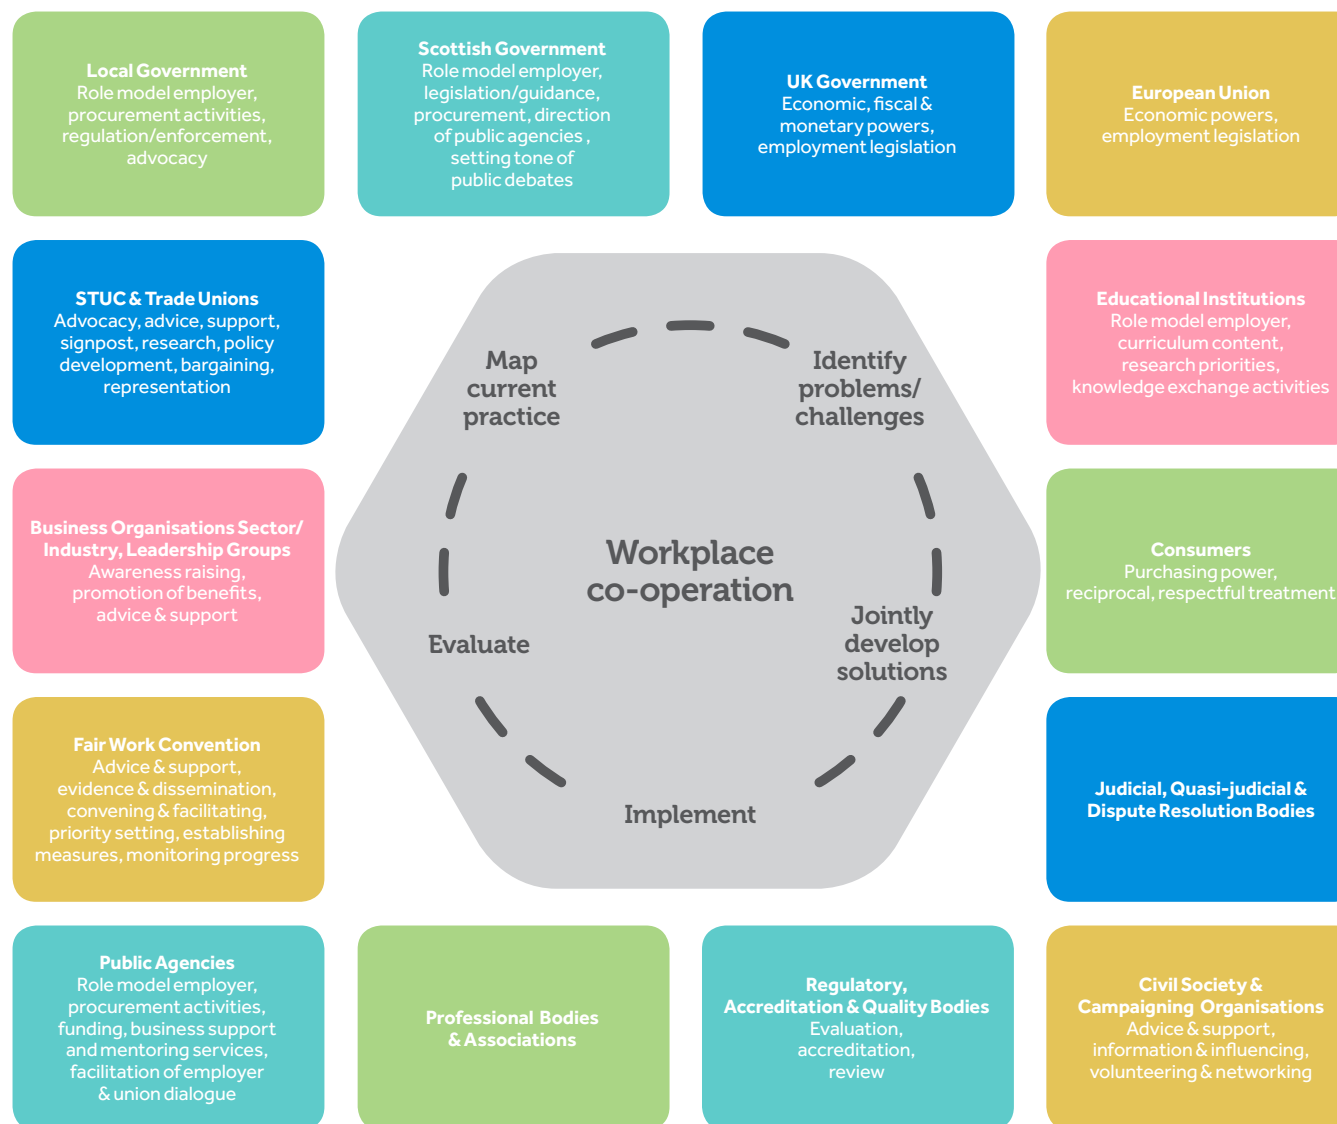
**Local Government**
Role model employer, procurement activities, regulation/enforcement, advocacy

**Scottish Government**
Role model employer, legislation/guidance, procurement, direction of public agencies , setting tone of public debates

**UK Government**
Economic, fiscal & monetary powers, employment legislation

**European Union**
Economic powers, employment legislation

**STUC & Trade Unions**
Advocacy, advice, support, signpost, research, policy development, bargaining, representation

Map current practice

Identify problems/ challenges

**Educational Institutions**
Role model employer, curriculum content, research priorities, knowledge exchange activities

**Business Organisations Sector/ Industry, Leadership Groups**
Awareness raising, promotion of benefits, advice & support

Workplace co-operation

Evaluate

Jointly develop solutions

**Consumers**
Purchasing power, reciprocal, respectful treatment

**Fair Work Convention**
Advice & support, evidence & dissemination, convening & facilitating, priority setting, establishing measures, monitoring progress

Implement

**Judicial, Quasi-judicial & Dispute Resolution Bodies**

**Public Agencies**
Role model employer, procurement activities, funding, business support and mentoring services, facilitation of employer & union dialogue

**Professional Bodies & Associations**

**Regulatory, Accreditation & Quality Bodies**
Evaluation, accreditation, review

**Civil Society & Campaigning Organisations**
Advice & support, information & influencing, volunteering & networking